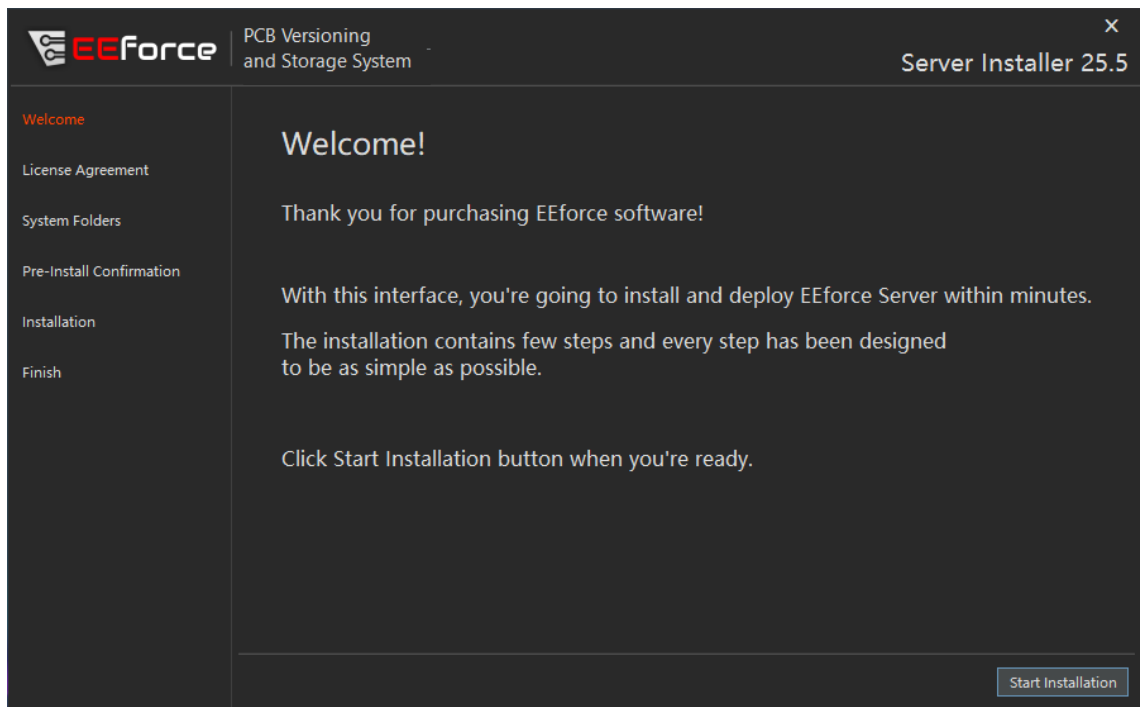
EEforce PCB Versioning and Storage System

×

Server Installer 25.5

Welcome

License Agreement

System Folders

Pre-Install Confirmation

Installation

Finish

Welcome!

Thank you for purchasing EEforce software!

With this interface, you're going to install and deploy EEforce Server within minutes.

The installation contains few steps and every step has been designed to be as simple as possible.

Click Start Installation button when you're ready.

Start Installation